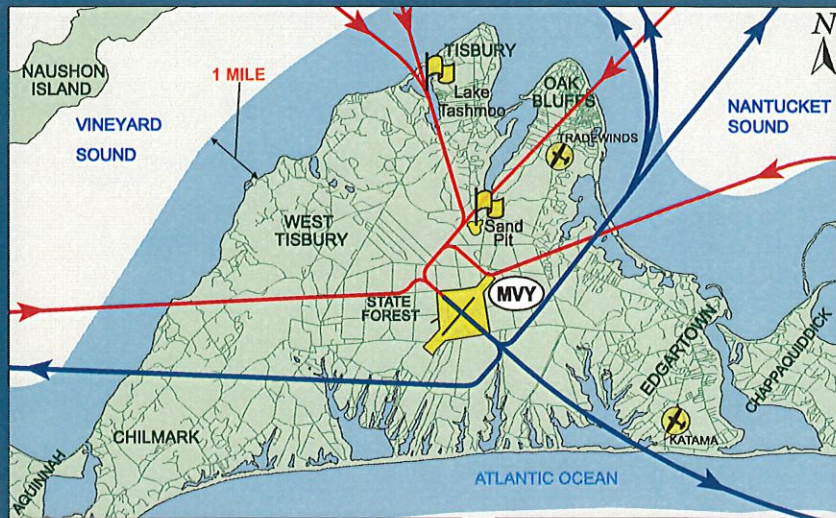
N

NAUSHON ISLAND

1 MILE

TISBURY

Lake Tashmoo

OAK BLUFFS

NANTUCKET SOUND

VINEYARD SOUND

TRADEWINDS

WEST TISBURY

Sand Pit

STATE FOREST

MVY

EDGARTOWN

CHAPPAQUIDDICK

CHILMARK

KATAMA

AQUINNAH

ATLANTIC OCEAN